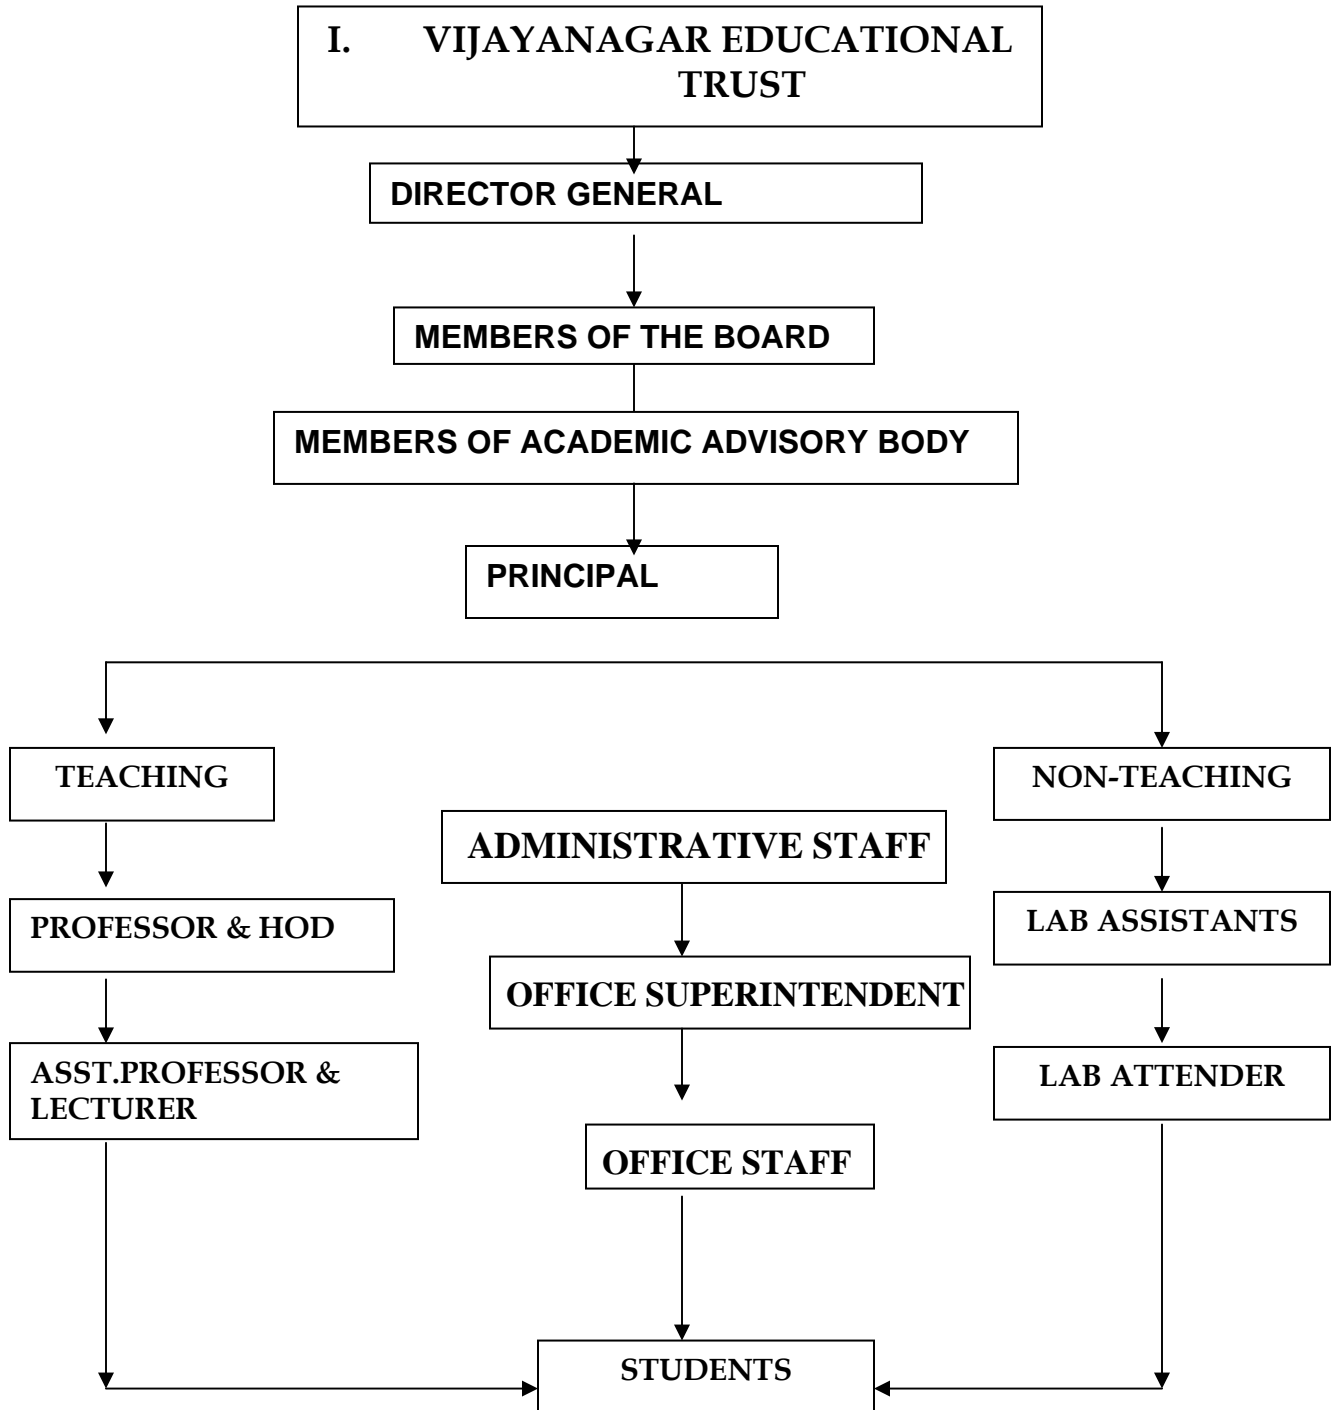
I. VIJAYANAGAR EDUCATIONAL TRUST

DIRECTOR GENERAL

MEMBERS OF THE BOARD

MEMBERS OF ACADEMIC ADVISORY BODY

PRINCIPAL

TEACHING

PROFESSOR & HOD

ASST.PROFESSOR & LECTURER

ADMINISTRATIVE STAFF

OFFICE SUPERINTENDENT

OFFICE STAFF

NON-TEACHING

LAB ASSISTANTS

LAB ATTENDER

STUDENTS